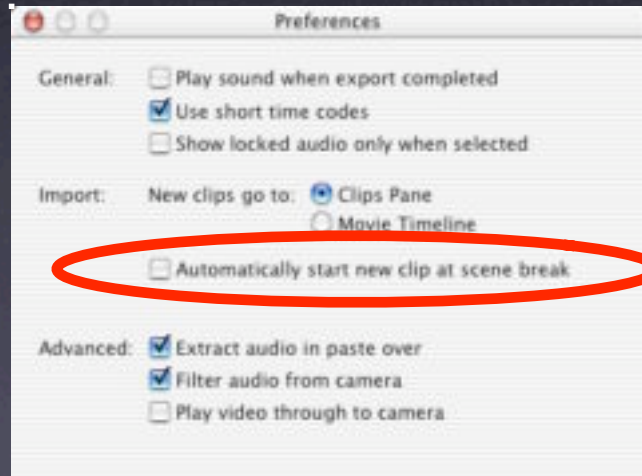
Preferences

General: Play sound when export completed
Use short time codes
Show locked audio only when selected

Import: New clips go to: Clips Pane
Movie Timeline
Automatically start new clip at scene break

Advanced: Extract audio in paste over
Filter audio from camera
Play video through to camera